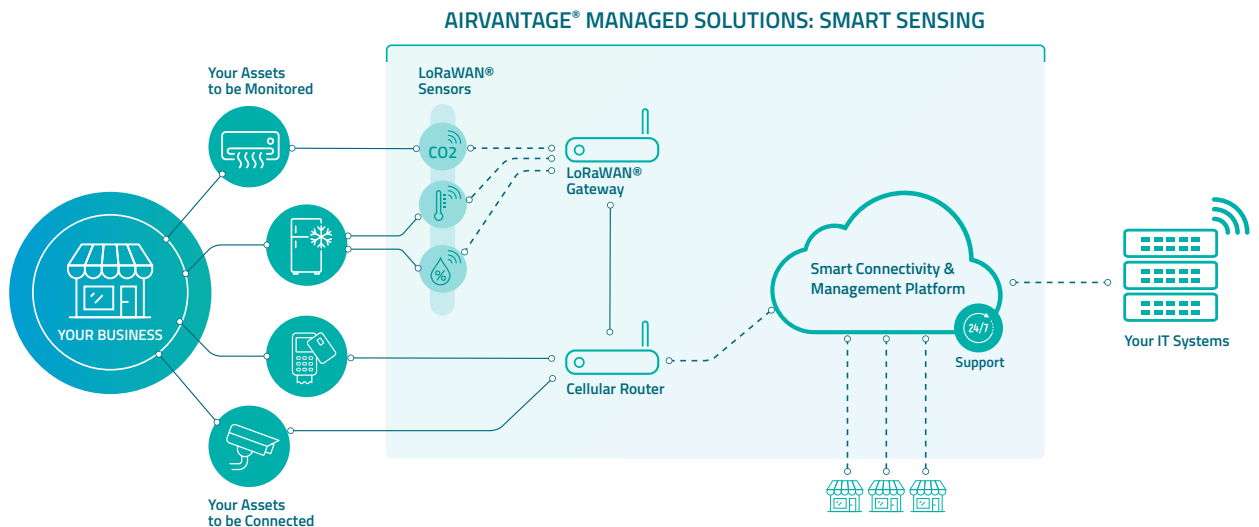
AIRVANTAGE® MANAGED SOLUTIONS: SMART SENSING

Your Assets to be Monitored

LoRaWAN® Sensors

CO2

%

LoRaWAN® Gateway

YOUR BUSINESS

Smart Connectivity & Management Platform

24/7

Support

Your IT Systems

Cellular Router

Your Assets to be Connected